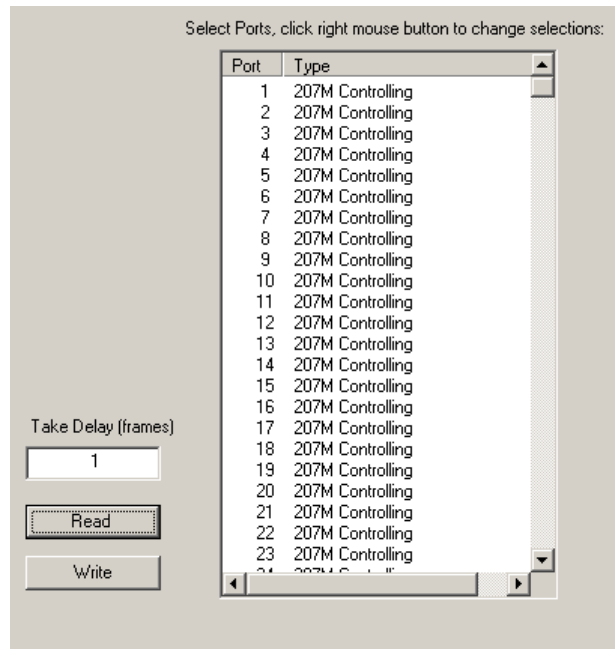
Select Ports, click right mouse button to change selections:

| Port | Type |
|---|---|
| 1 | 207M Controlling |
| 2 | 207M Controlling |
| 3 | 207M Controlling |
| 4 | 207M Controlling |
| 5 | 207M Controlling |
| 6 | 207M Controlling |
| 7 | 207M Controlling |
| 8 | 207M Controlling |
| 9 | 207M Controlling |
| 10 | 207M Controlling |
| 11 | 207M Controlling |
| 12 | 207M Controlling |
| 13 | 207M Controlling |
| 14 | 207M Controlling |
| 15 | 207M Controlling |
| 16 | 207M Controlling |
| 17 | 207M Controlling |
| 18 | 207M Controlling |
| 19 | 207M Controlling |
| 20 | 207M Controlling |
| 21 | 207M Controlling |
| 22 | 207M Controlling |
| 23 | 207M Controlling |
| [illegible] | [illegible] |

Take Delay (frames)

1

Read

Write